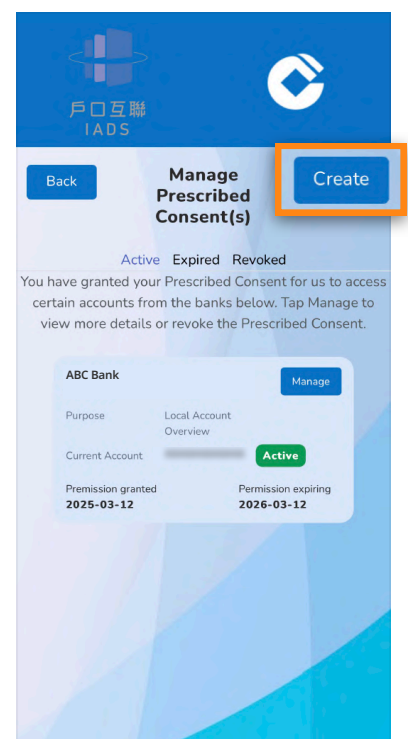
戶口互聯
IADS

Back

Manage Prescribed Consent(s)

Create

Active Expired Revoked

You have granted your Prescribed Consent for us to access certain accounts from the banks below. Tap Manage to view more details or revoke the Prescribed Consent.

ABC Bank

Manage

Purpose Local Account Overview

Current Account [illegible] Active

Premission granted
2025-03-12

Permission expiring
2026-03-12